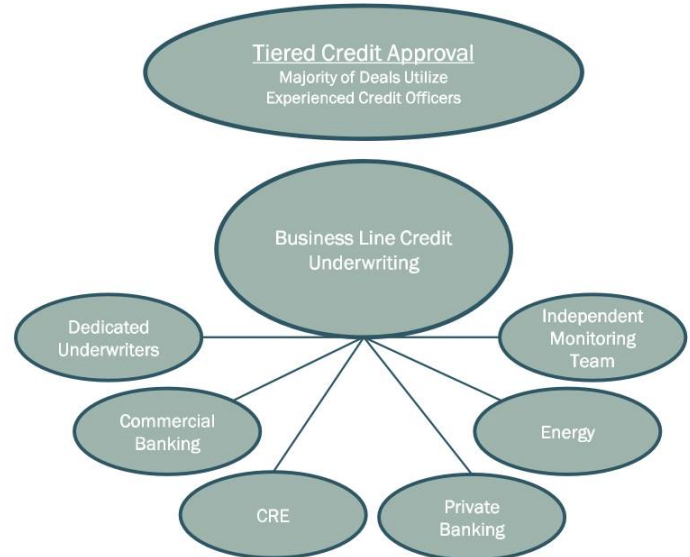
Tiered Credit Approval
Majority of Deals Utilize Experienced Credit Officers

Business Line Credit Underwriting

Dedicated Underwriters

Independent Monitoring Team

Commercial Banking

Energy

CRE

Private Banking